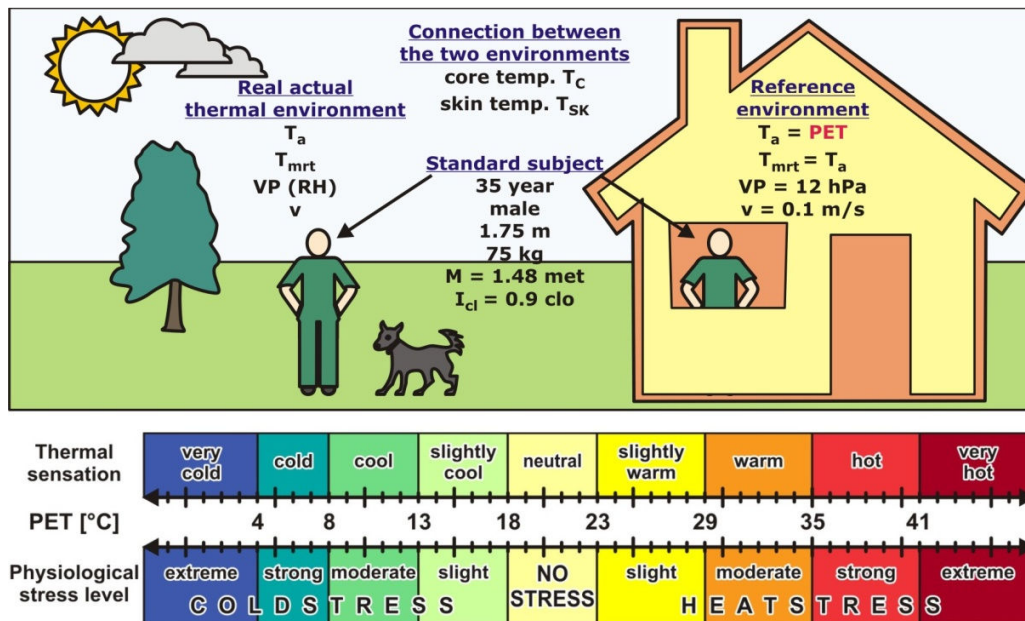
Real actual thermal environment
$T_a$
$T_{mrt}$
VP (RH)
v

Connection between the two environments
core temp. $T_C$
skin temp. $T_{SK}$

Standard subject
35 year
male
1.75 m
75 kg
M = 1.48 met
$I_{cl}$ = 0.9 clo

Reference environment
$T_a$ = PET
$T_{mrt} = T_a$
VP = 12 hPa
v = 0.1 m/s

| Thermal sensation | very cold | cold | cool | slightly cool | neutral | slightly warm | warm | hot | very hot |
|---|---|---|---|---|---|---|---|---|---|

PET [°C] 4 8 13 18 23 29 35 41

| Physiological stress level | extreme | strong | moderate | slight | NO STRESS | slight | moderate | strong | extreme |
|---|---|---|---|---|---|---|---|---|---|

COLD STRESS
HEAT STRESS